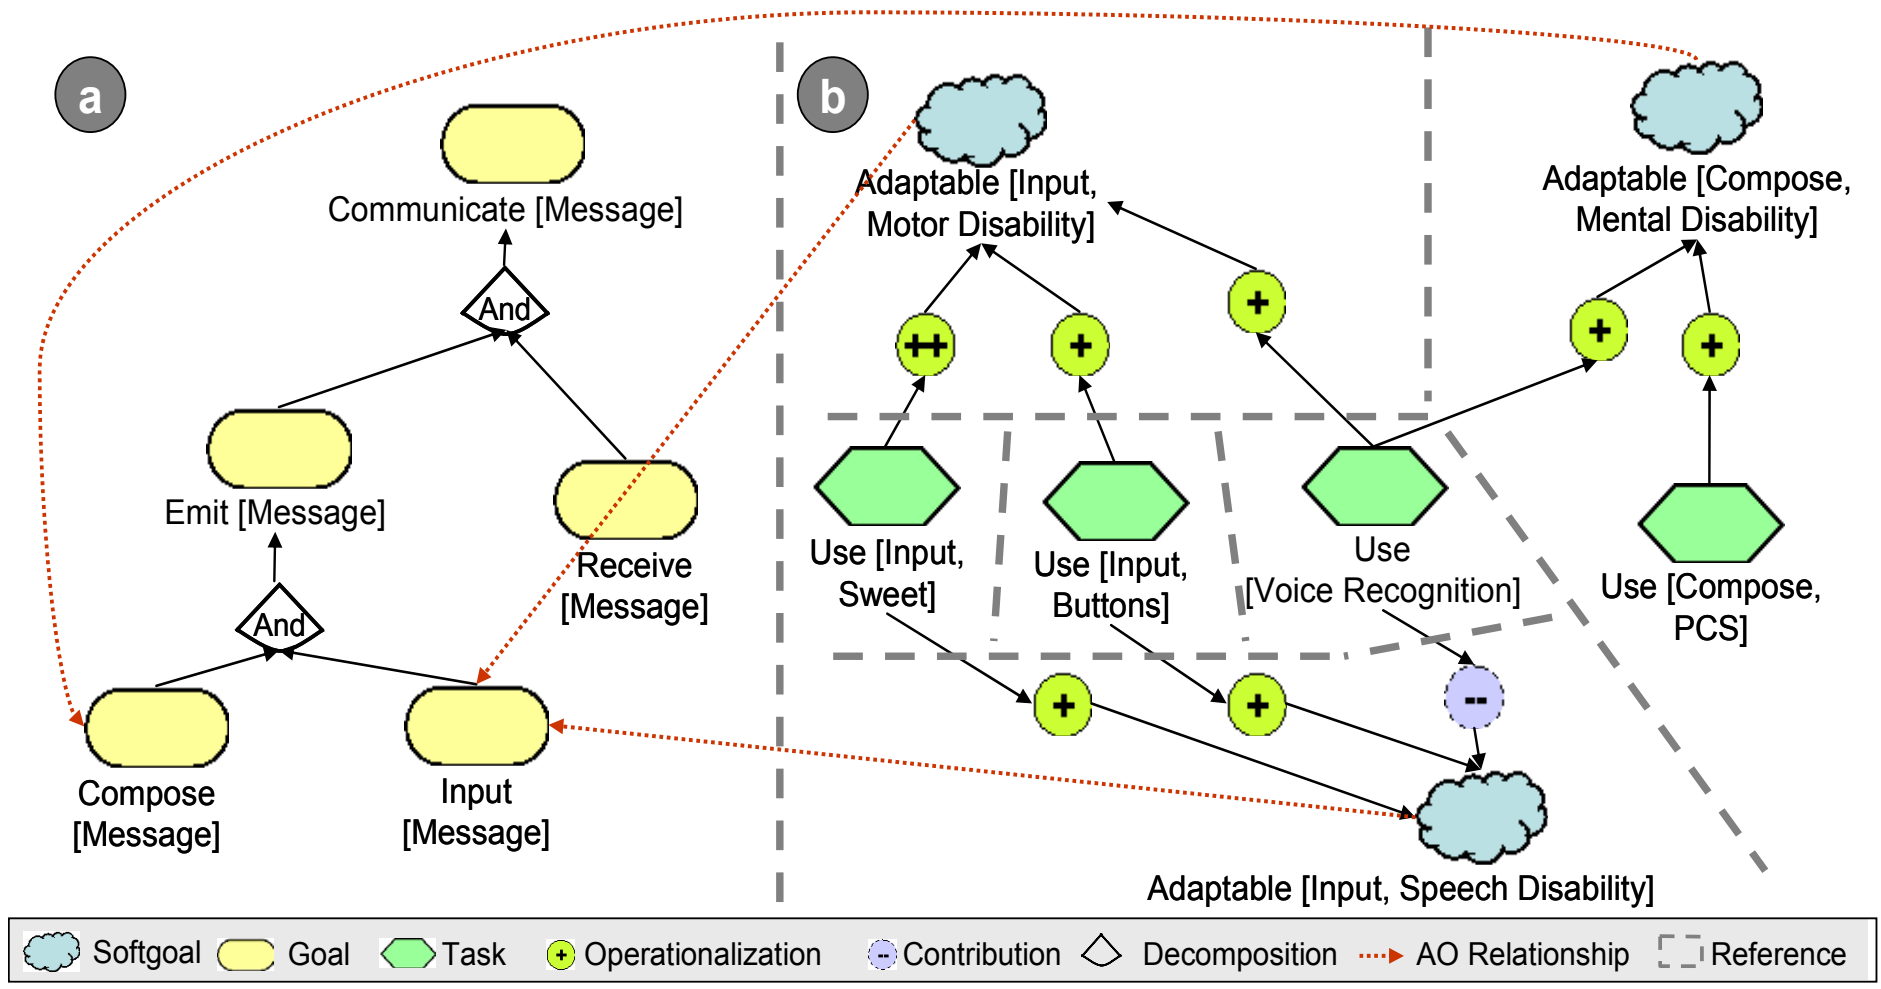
a

Communicate [Message]

And

Emit [Message]

Receive [Message]

And

Compose [Message]

Input [Message]

b

Adaptable [Input, Motor Disability]

Adaptable [Compose, Mental Disability]

++

+

+

+

+

Use [Input, Sweet]

Use [Input, Buttons]

Use [Voice Recognition]

Use [Compose, PCS]

+

+

--

Adaptable [Input, Speech Disability]

Softgoal Goal Task Operationalization Contribution Decomposition AO Relationship Reference